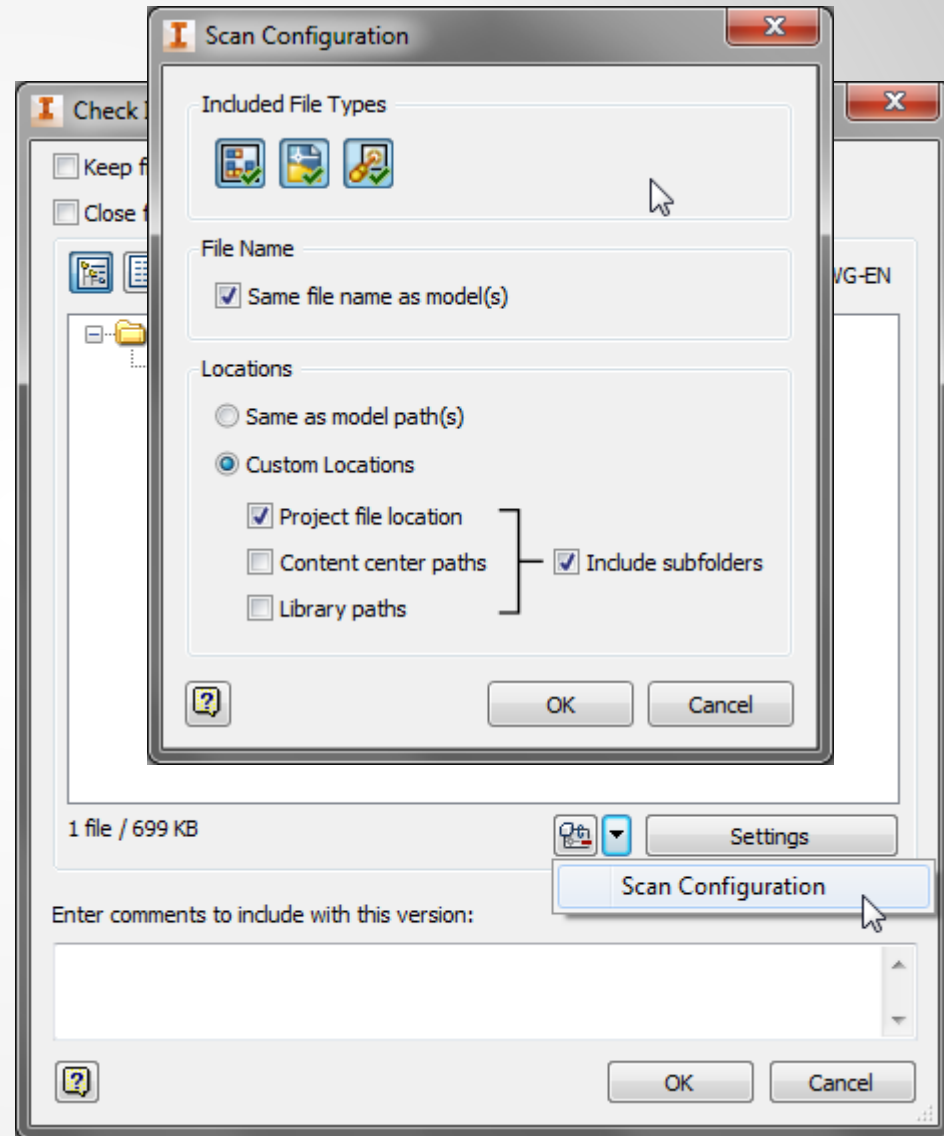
Scan Configuration

Included File Types

File Name

Same file name as model(s)

Locations

Same as model path(s)

Custom Locations

Project file location

Content center paths

Library paths

Include subfolders

OK

Cancel

Check I

Keep f

Close f

VG-EN

1 file / 699 KB

Settings

Scan Configuration

Enter comments to include with this version:

OK

Cancel